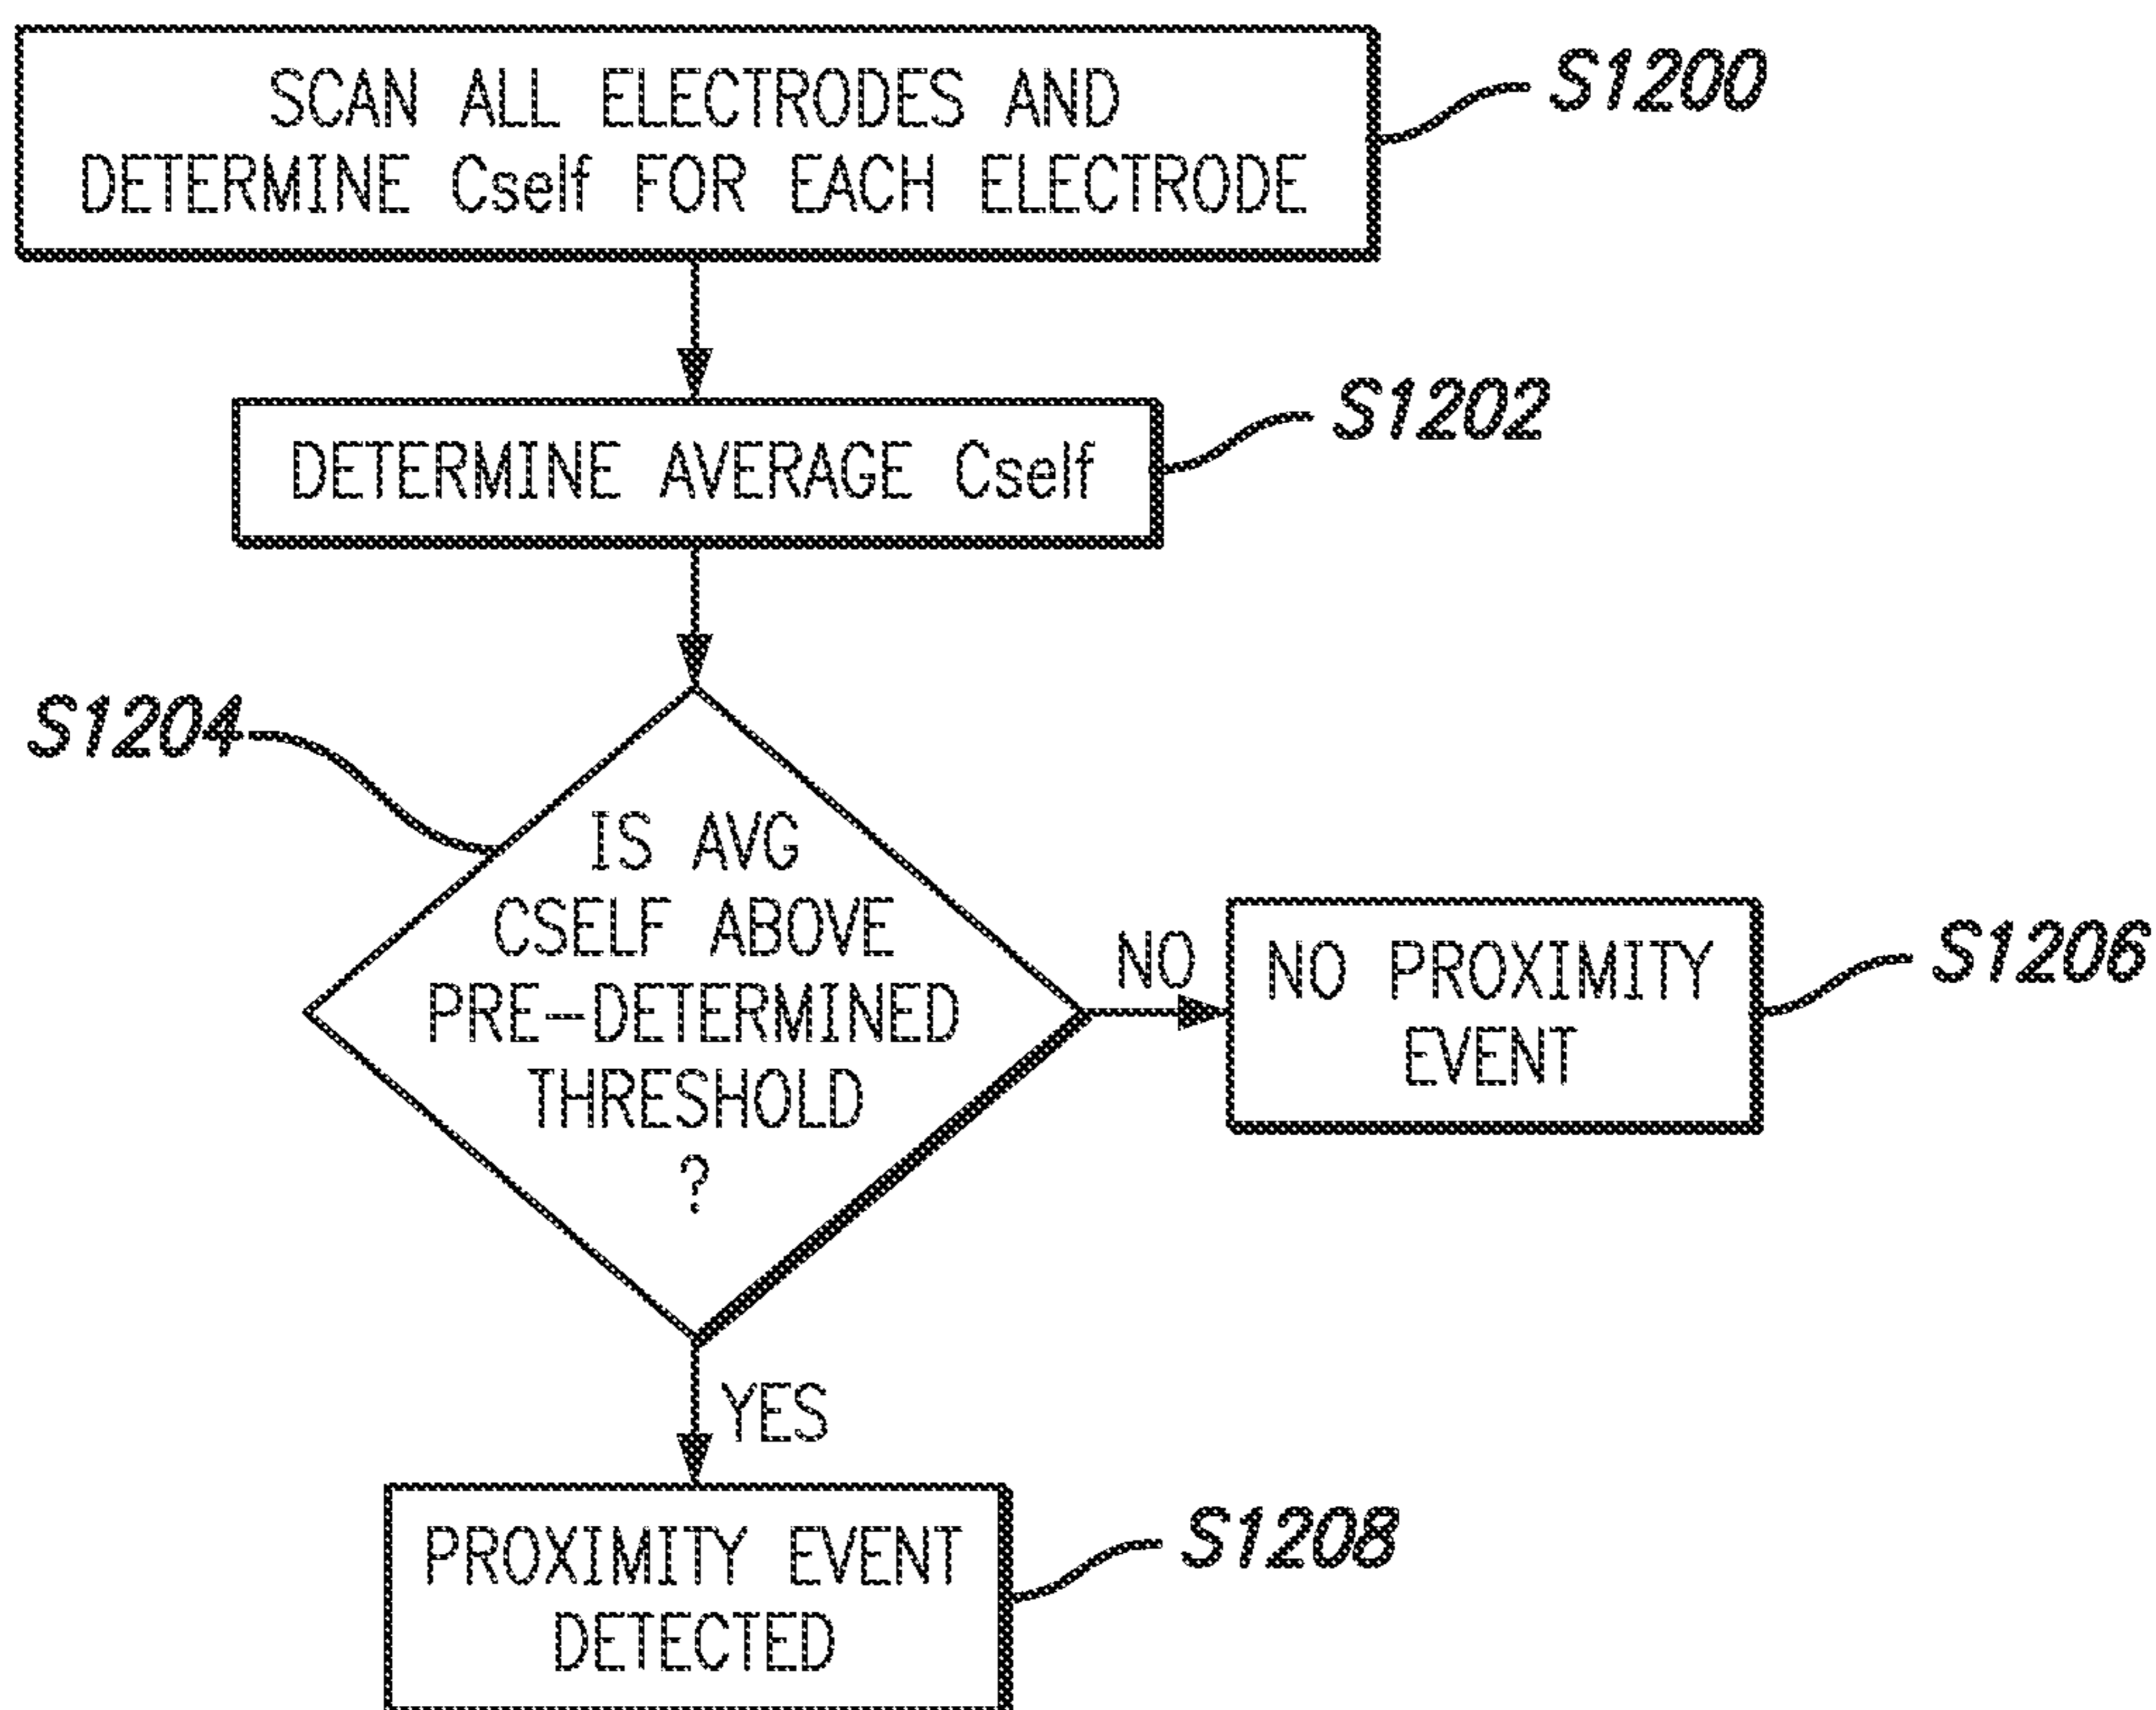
SCAN ALL ELECTRODES AND DETERMINE Cself FOR EACH ELECTRODE

S1200

DETERMINE AVERAGE Cself

S1202

S1204

IS AVG CSELF ABOVE PRE-DETERMINED THRESHOLD ?

NO

NO PROXIMITY EVENT

S1206

YES

PROXIMITY EVENT DETECTED

S1208